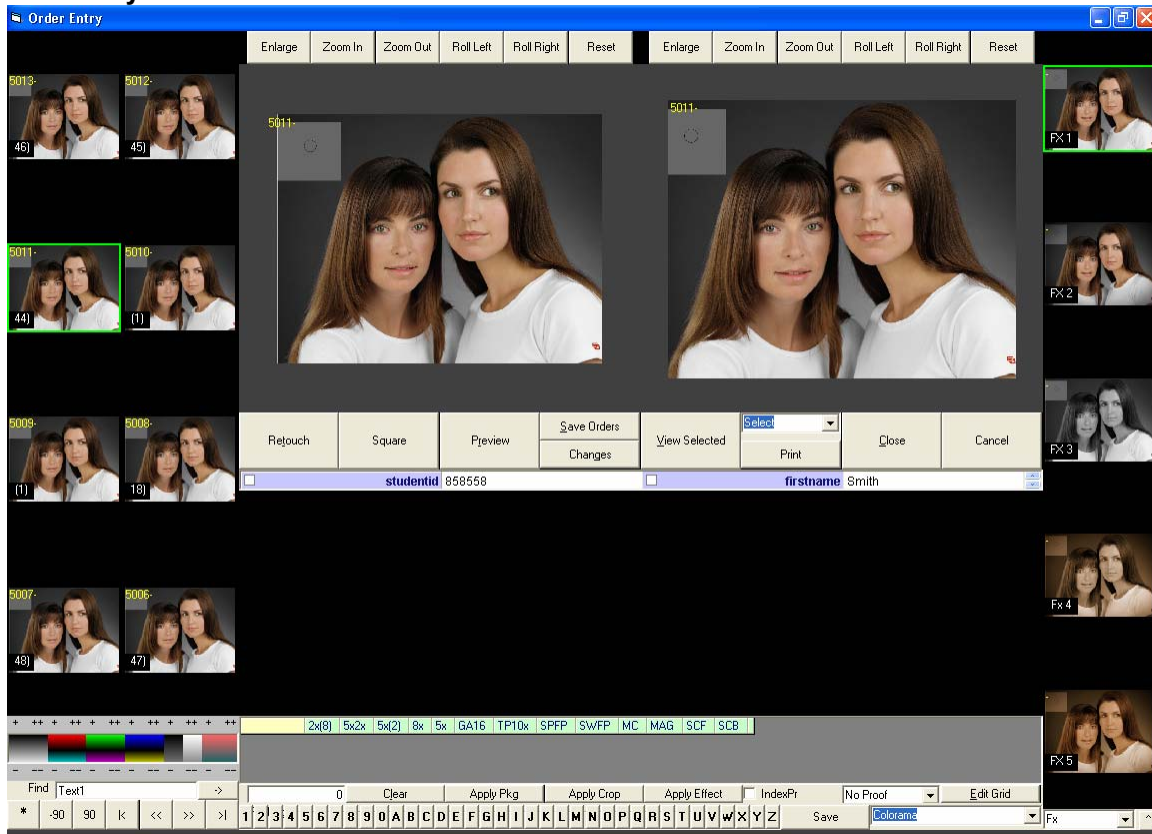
Order Entry

Enlarge | Zoom In | Zoom Out | Roll Left | Roll Right | Reset | Enlarge | Zoom In | Zoom Out | Roll Left | Roll Right | Reset

5013- 46) 5012- 45)
5011- 44) 5010- (1)
5009- (1) 5008- 18)
5007- 48) 5006- 47)

5011-
5011-

FX 1
FX 2
FX 3
Fx 4
FX 5

Retouch | Square | Preview | Save Orders | Changes | View Selected | Select | Print | Close | Cancel

studentid 858558
firstname Smith

+ ++ + ++ + ++ + ++ + ++ + ++

2x(8) | 5x2x | 5x(2) | 8x | 5x | GA16 | TP10x | SPFP | SWFP | MC | MAG | SCF | SCB

0 | Clear | Apply Pkg | Apply Crop | Apply Effect | IndexPr | No Proof | Edit Grid

Find | Text1 | ->
* | -90 | 90 | |< | << | >> | >|
1 2 3 4 5 6 7 8 9 0 A B C D E F G H I J K L M N O P Q R S T U V W X Y Z
Save | Colorama | Fx